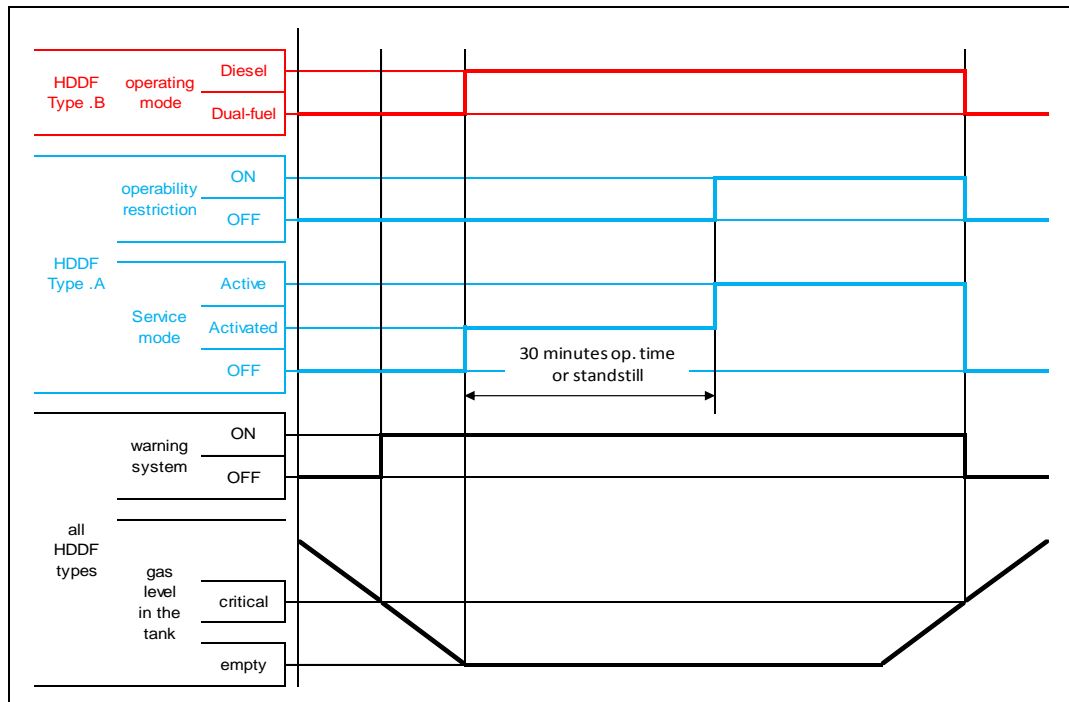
HDDF Type .B

operating mode

Diesel

Dual-fuel

HDDF Type .A

operability restriction

ON

OFF

Service mode

Active

Activated

OFF

30 minutes op. time or standstill

warning system

ON

OFF

all HDDF types

gas level in the tank

critical

empty